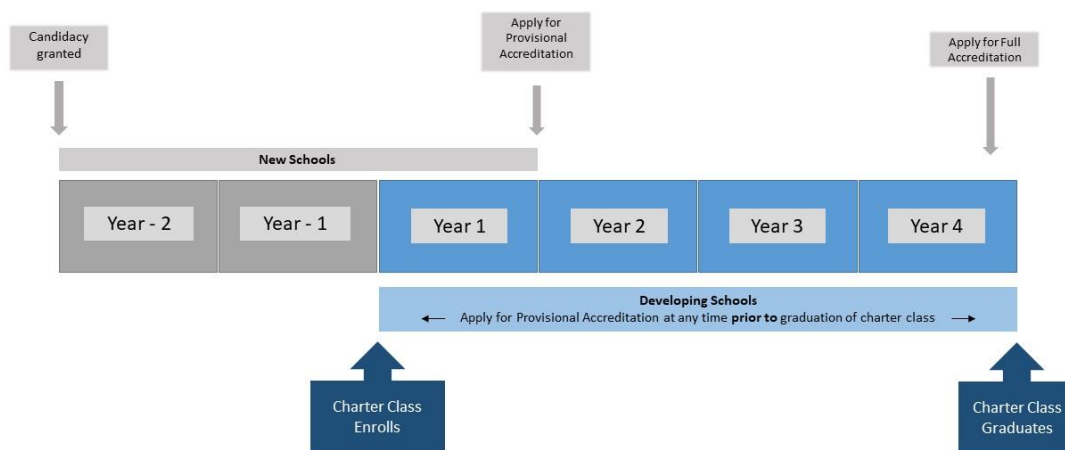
Candidacy granted

Apply for Provisional Accreditation

Apply for Full Accreditation

New Schools

Year - 2

Year - 1

Year 1

Year 2

Year 3

Year 4

Developing Schools

Apply for Provisional Accreditation at any time **prior to** graduation of charter class

Charter Class Enrolls

Charter Class Graduates